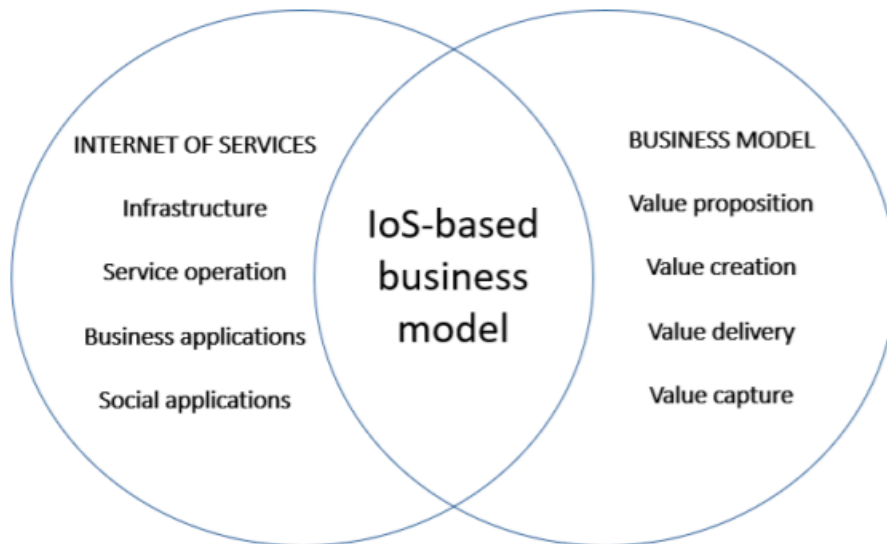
INTERNET OF SERVICES

Infrastructure

Service operation

Business applications

Social applications

IoS-based business model

BUSINESS MODEL

Value proposition

Value creation

Value delivery

Value capture